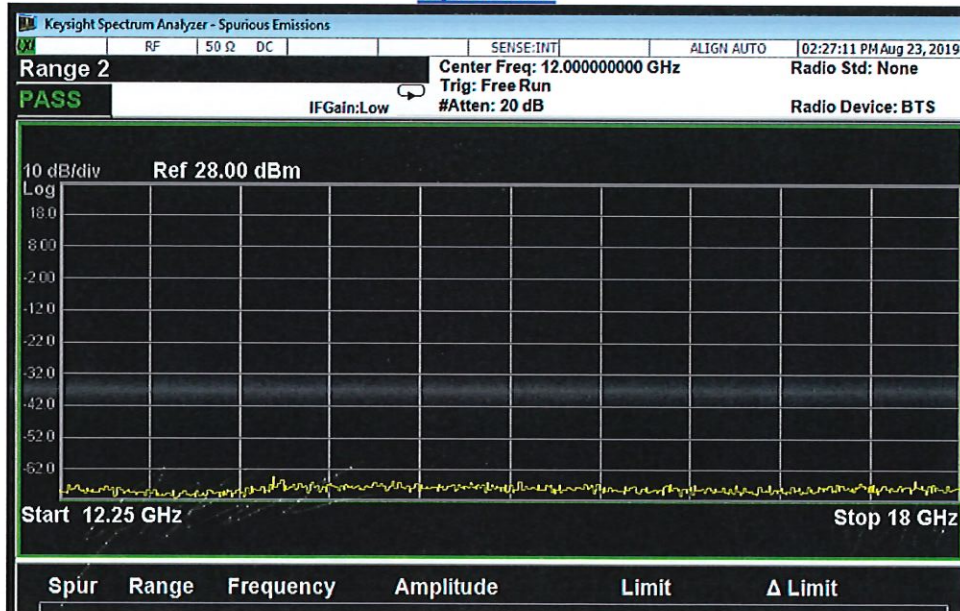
Keysight Spectrum Analyzer - Spurious Emissions

RF | 50 Ω DC | SENSE:INT | ALIGN AUTO | 02:27:11 PM Aug 23, 2019

Range 2

PASS

IFGain:Low

Center Freq: 12.000000000 GHz
Trig: Free Run
#Atten: 20 dB

Radio Std: None

Radio Device: BTS

10 dB/div Ref 28.00 dBm
Log
18.0
8.00
-2.00
-12.0
-22.0
-32.0
-42.0
-52.0
-62.0

Start 12.25 GHz

Stop 18 GHz

| Spur | Range | Frequency | Amplitude | Limit | Δ Limit |
|---|---|---|---|---|---|